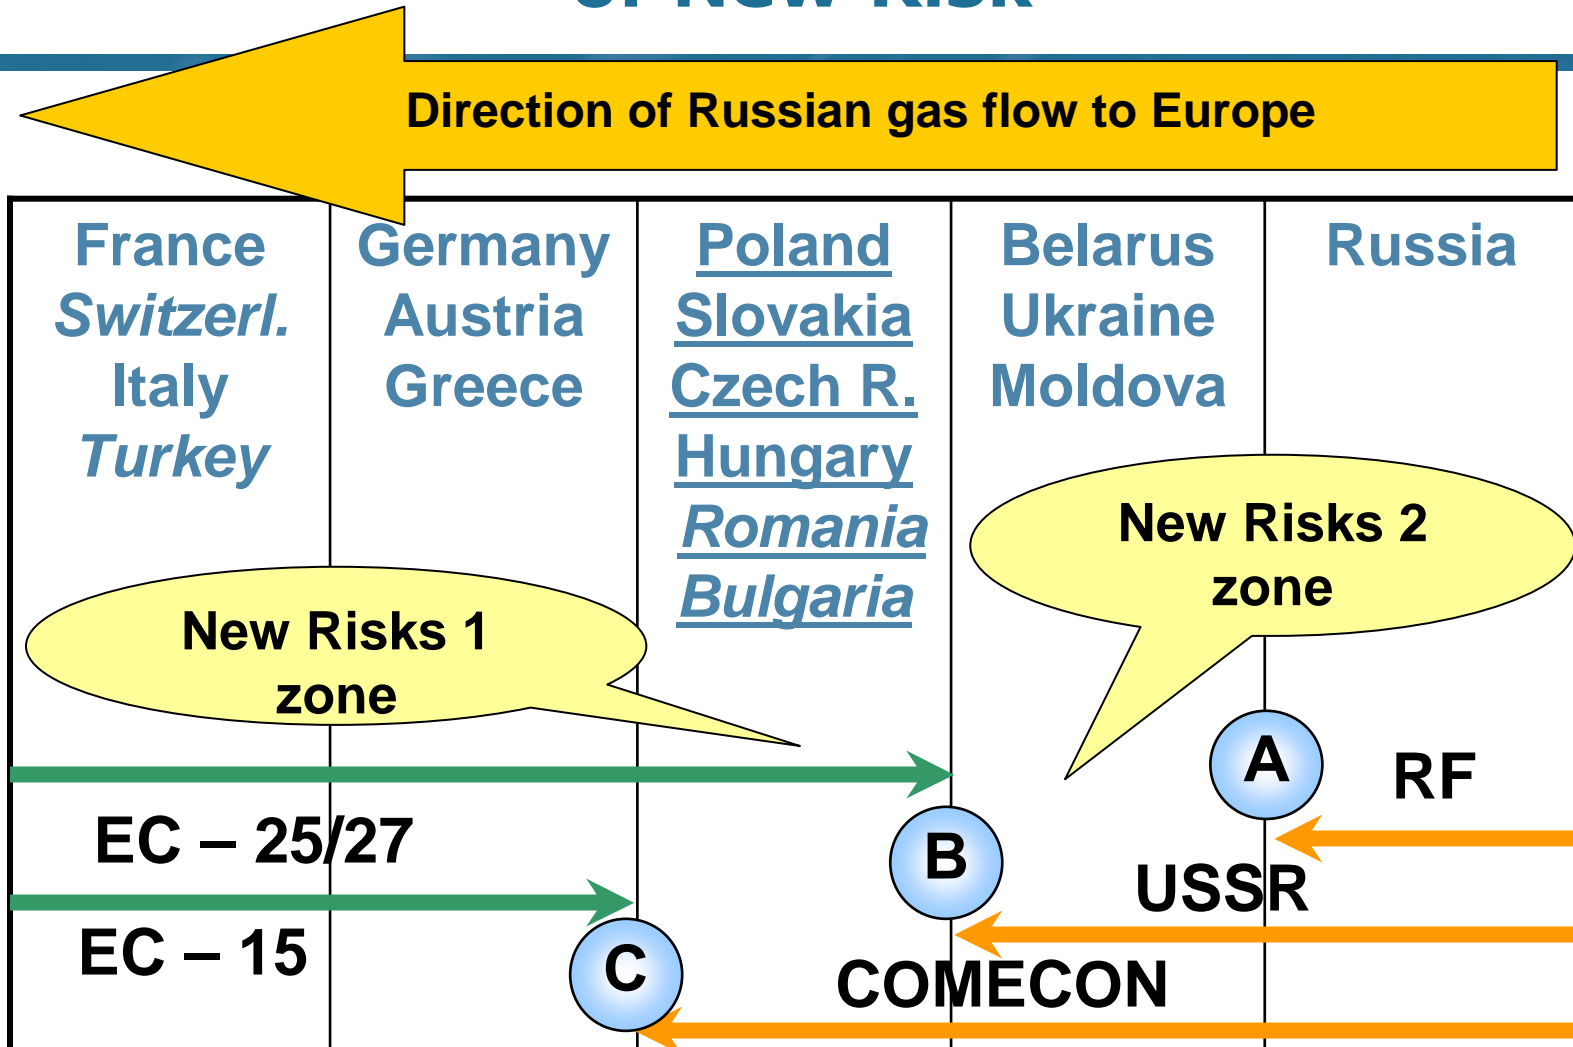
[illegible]

Direction of Russian gas flow to Europe

France
*Switzerl.*
Italy
*Turkey*

Germany
Austria
Greece

Poland
Slovakia
Czech R.
Hungary
*Romania*
*Bulgaria*

Belarus
Ukraine
Moldova

Russia

New Risks 2 zone

New Risks 1 zone

A

RF

EC – 25/27

B

USSR

EC – 15

C

COMECON